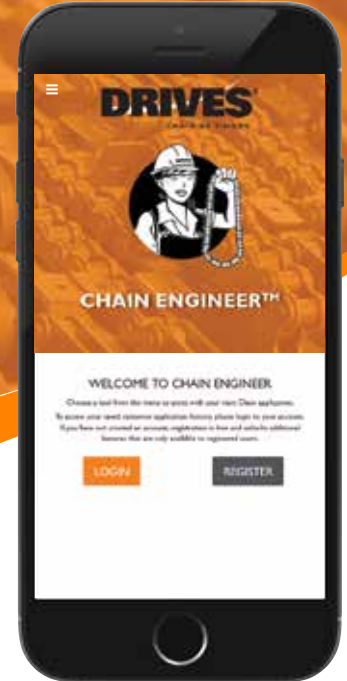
DRIVES

CHAIN ENGINEER™

WELCOME TO CHAIN ENGINEER

Choose a tool from the menu to assist with your next Chain application. To access your saved customer application history, please login to your account. If you have not created an account, registration is free and unlocks additional features that are only available to registered users.

LOGIN

REGISTER